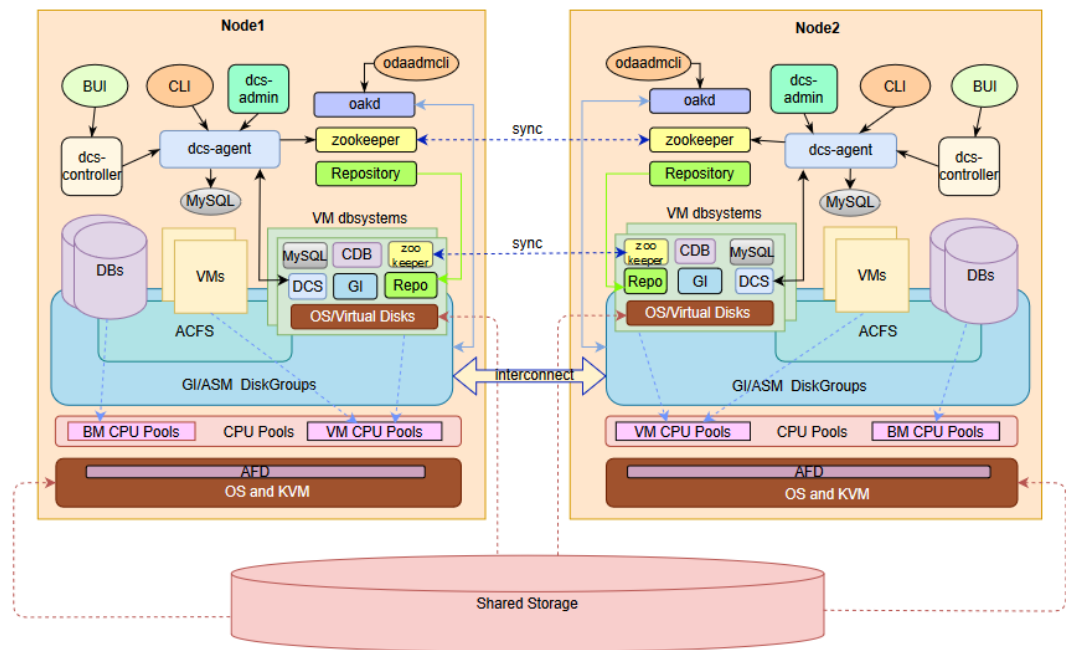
Node1

odaadmcli

BUI

CLI

dcs-admin

oakd

dcs-controller

dcs-agent

zookeeper

Repository

MySQL

VM dbsystems

DBs

VMs

MySQL

CDB

zoo keeper

DCS

GI

Repo

OS/Virtual Disks

ACFS

GI/ASM DiskGroups

BM CPU Pools

CPU Pools

VM CPU Pools

AFD

OS and KVM

sync

sync

interconnect

Node2

odaadmcli

oakd

dcs-admin

CLI

BUI

zookeeper

dcs-agent

dcs-controller

Repository

MySQL

VM dbsystems

zoo keeper

CDB

MySQL

Repo

GI

DCS

VMs

DBs

OS/Virtual Disks

ACFS

GI/ASM DiskGroups

VM CPU Pools

CPU Pools

BM CPU Pools

AFD

OS and KVM

Shared Storage